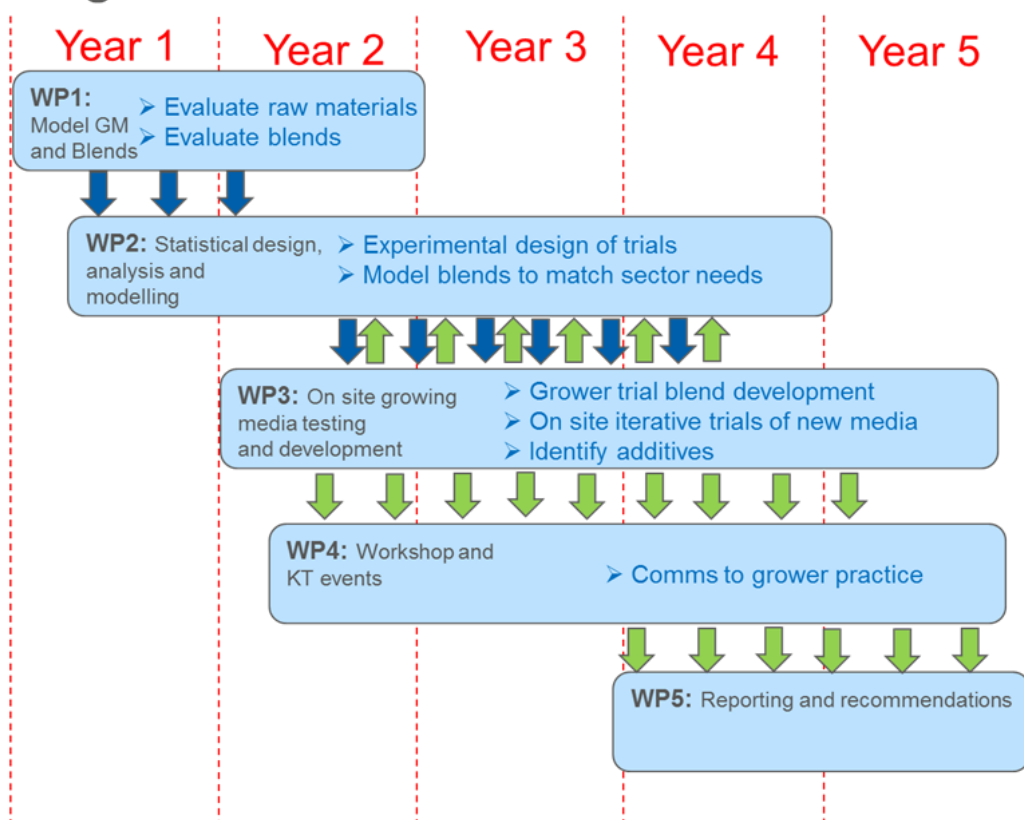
Year 1 Year 2 Year 3 Year 4 Year 5

WP1: Model GM and Blends
➢ Evaluate raw materials
➢ Evaluate blends

WP2: Statistical design, analysis and modelling
➢ Experimental design of trials
➢ Model blends to match sector needs

WP3: On site growing media testing and development
➢ Grower trial blend development
➢ On site iterative trials of new media
➢ Identify additives

WP4: Workshop and KT events
➢ Comms to grower practice

WP5: Reporting and recommendations